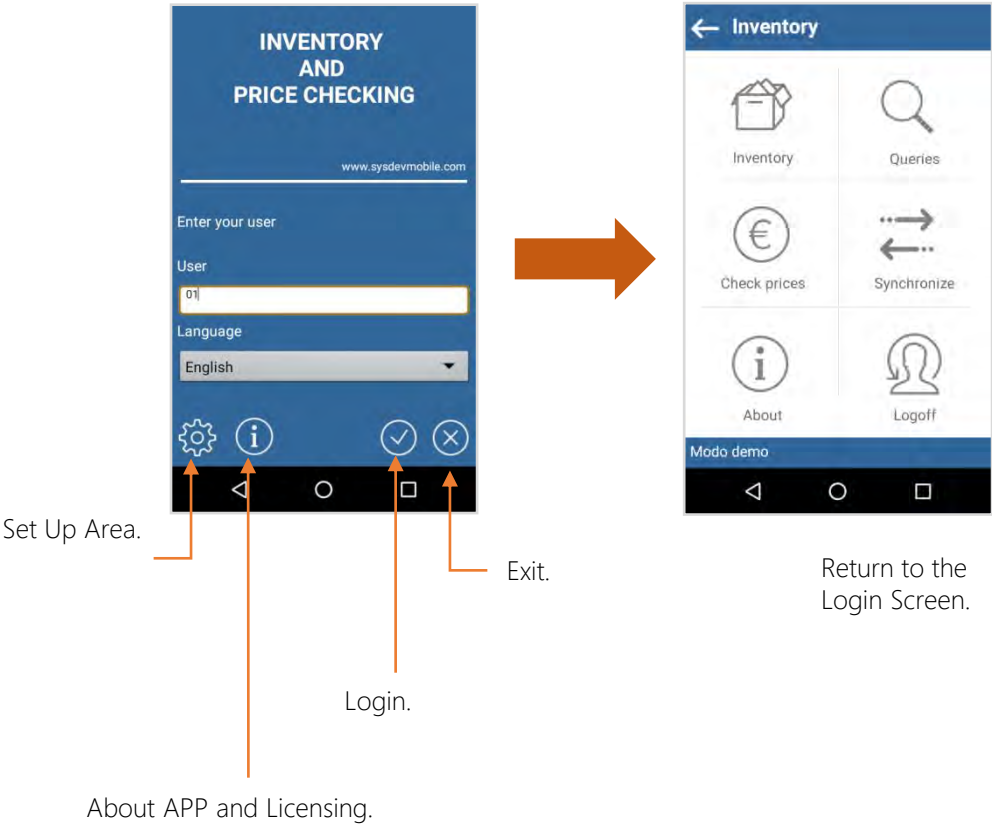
INVENTORY
AND
PRICE CHECKING

www.sysdevmobile.com

Enter your user

User

01

Language

English

Set Up Area.

About APP and Licensing.

Login.

Exit.

Inventory

Inventory

Queries

Check prices

Synchronize

About

Logoff

Modo demo

Return to the Login Screen.